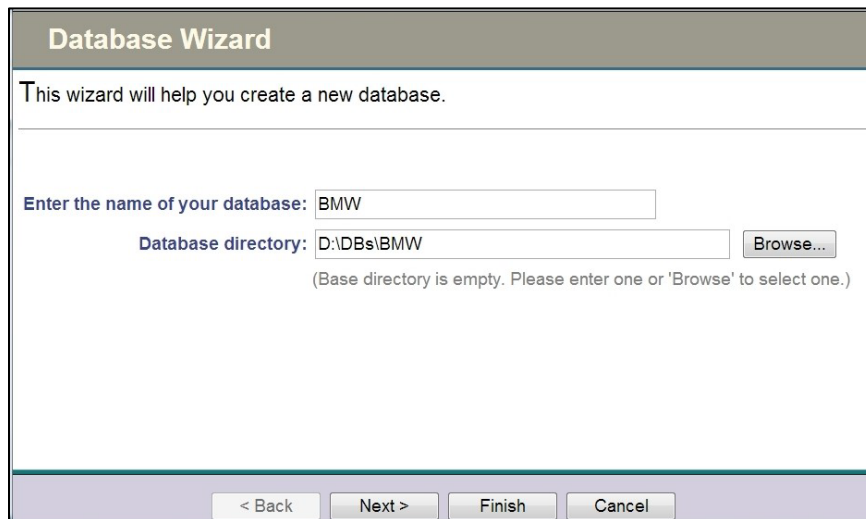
Database Wizard

This wizard will help you create a new database.

Enter the name of your database: BMW

Database directory: D:\DBs\BMW Browse...

(Base directory is empty. Please enter one or 'Browse' to select one.)

< Back Next > Finish Cancel